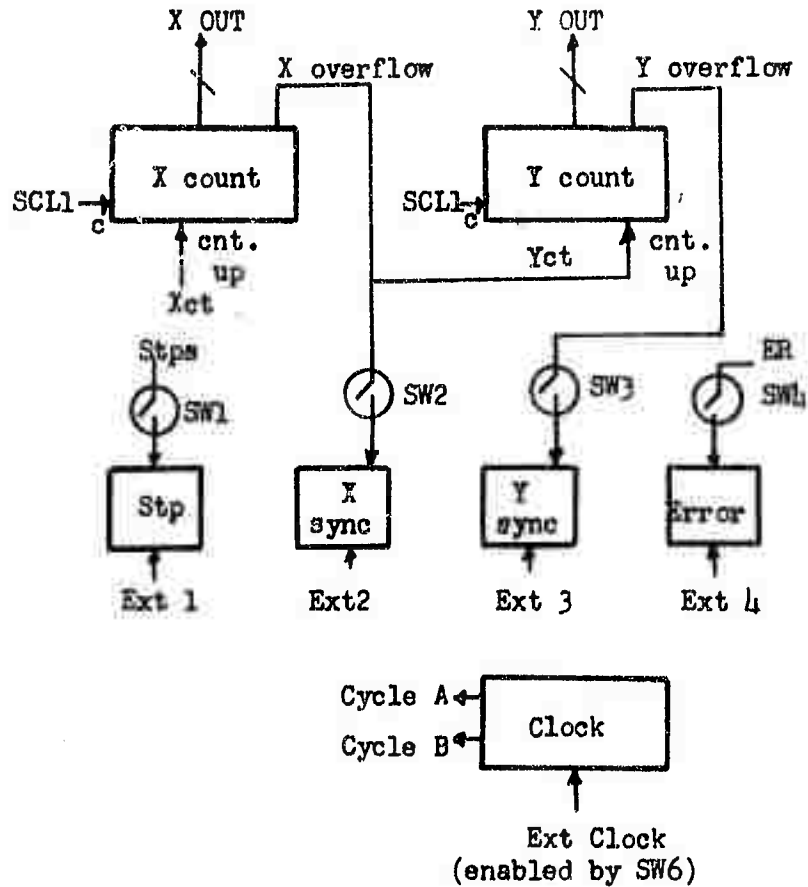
X OUT
X overflow
Y OUT
Y overflow
SCL1
c
X count
cnt. up
Xct
SCL1
c
Y count
Yct
cnt. up
Stps
SW1
SW2
SW3
ER
SW4
Stp
Ext 1
X sync
Ext2
Y sync
Ext 3
Error
Ext 4
Cycle A
Cycle B
Clock
Ext Clock
(enabled by SW6)